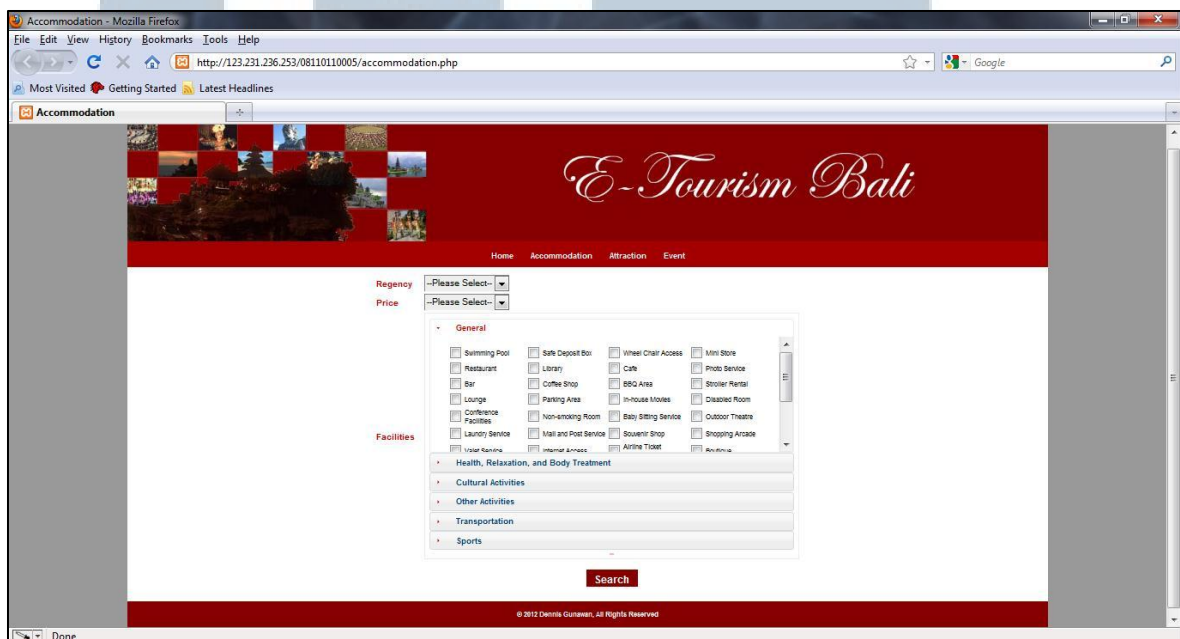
Accommodation - Mozilla Firefox

File Edit View History Bookmarks Tools Help

http://123.231.236.253/08110110005/accommodation.php

Google

Most Visited Getting Started Latest Headlines

Accommodation

E-Tourism Bali

Home Accommodation Attraction Event

Regency --Please Select--

Price --Please Select--

General

Swimming Pool
Safe Deposit Box
Wheel Chair Access
Mini Store
Restaurant
Library
Cafe
Photo Service
Bar
Coffee Shop
BBQ Area
Stroller Rental
Lounge
Parking Area
In-house Movies
Disabled Room
Conference Facilities
Non-smoking Room
Baby Sitting Service
Outdoor Theatre
Laundry Service
Mail and Post Service
Souvenir Shop
Shopping Arcade
Valet Service
Internet Access
Airline Ticket
Boutique

Facilities

Health, Relaxation, and Body Treatment

Cultural Activities

Other Activities

Transportation

Sports

Search

© 2012 Dennis Gunawan, All Rights Reserved

Done